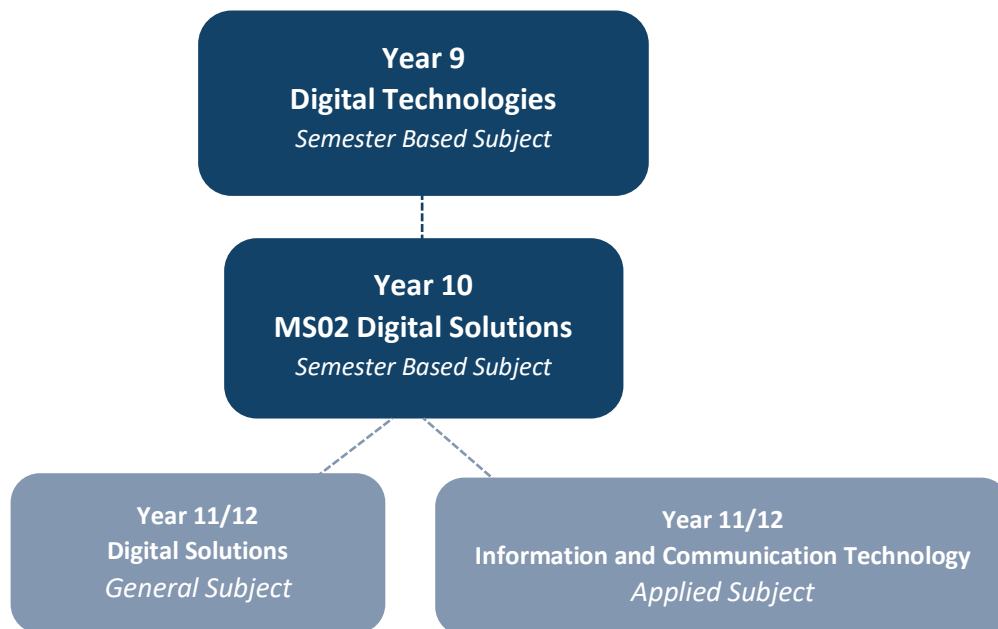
Year 9
Digital Technologies
Semester Based Subject

Year 10
MS02 Digital Solutions
Semester Based Subject

Year 11/12
Digital Solutions
General Subject

Year 11/12
Information and Communication Technology
Applied Subject